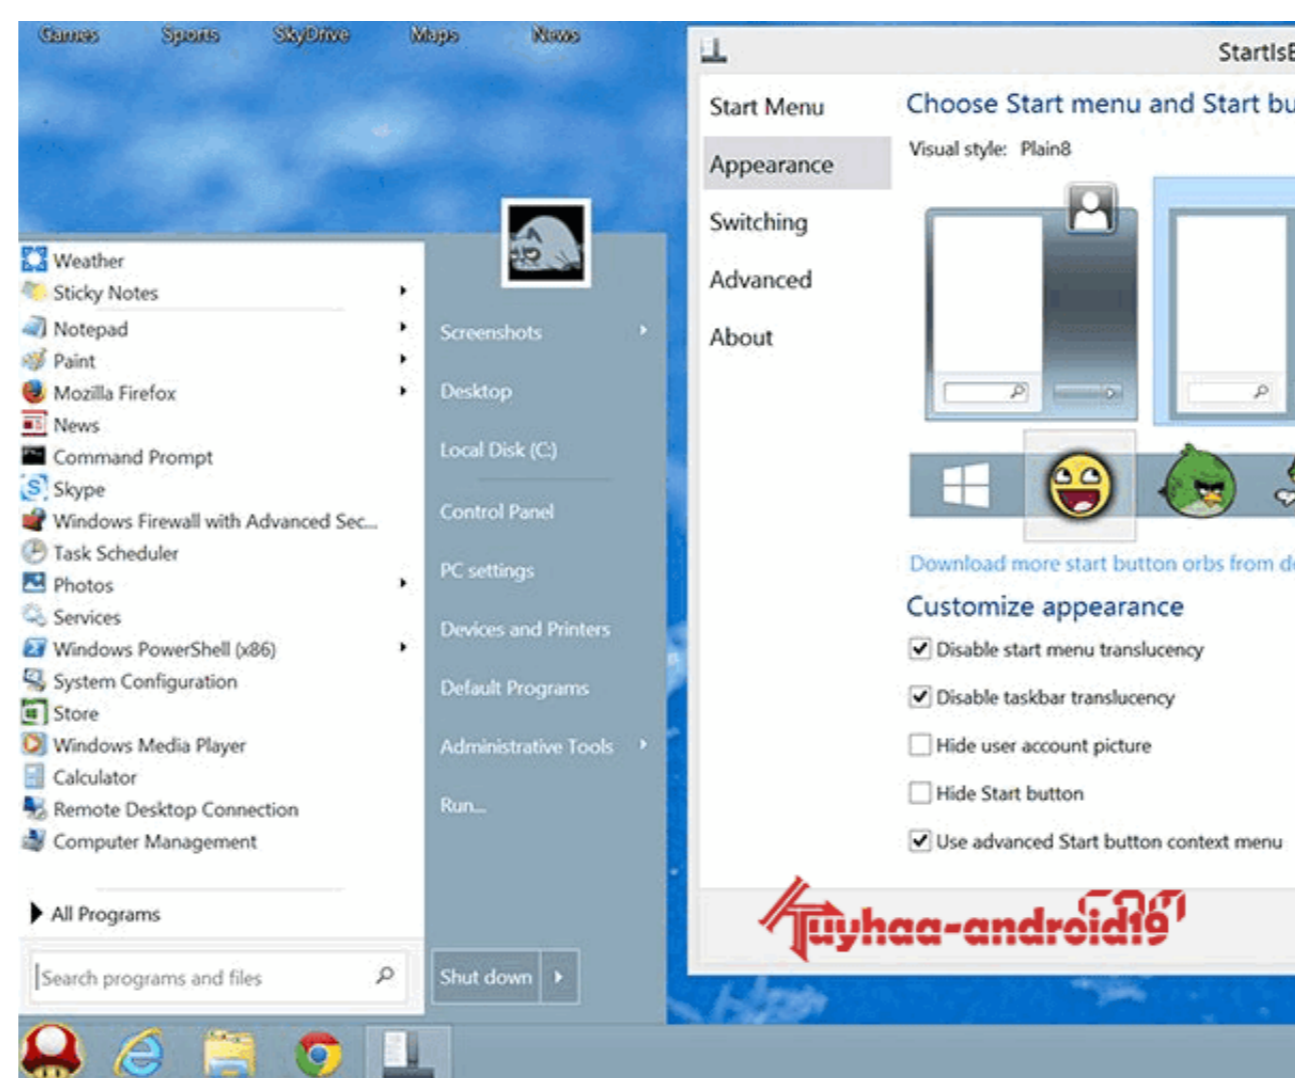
Games Sports SkyDrive Maps News

Weather
Sticky Notes
Notepad
Paint
Mozilla Firefox
News
Command Prompt
Skype
Windows Firewall with Advanced Sec...
Task Scheduler
Photos
Services
Windows PowerShell (x86)
System Configuration
Store
Windows Media Player
Calculator
Remote Desktop Connection
Computer Management

All Programs

Search programs and files

Screenshots
Desktop
Local Disk (C:)
Control Panel
PC settings
Devices and Printers
Default Programs
Administrative Tools
Run...

Shut down

StartIsB

Start Menu
Appearance
Switching
Advanced
About

Choose Start menu and Start bu

Visual style: Plain8

Download more start button orbs from d

Customize appearance

Disable start menu translucency
Disable taskbar translucency
Hide user account picture
Hide Start button
Use advanced Start button context menu

Tuyhaa-android19